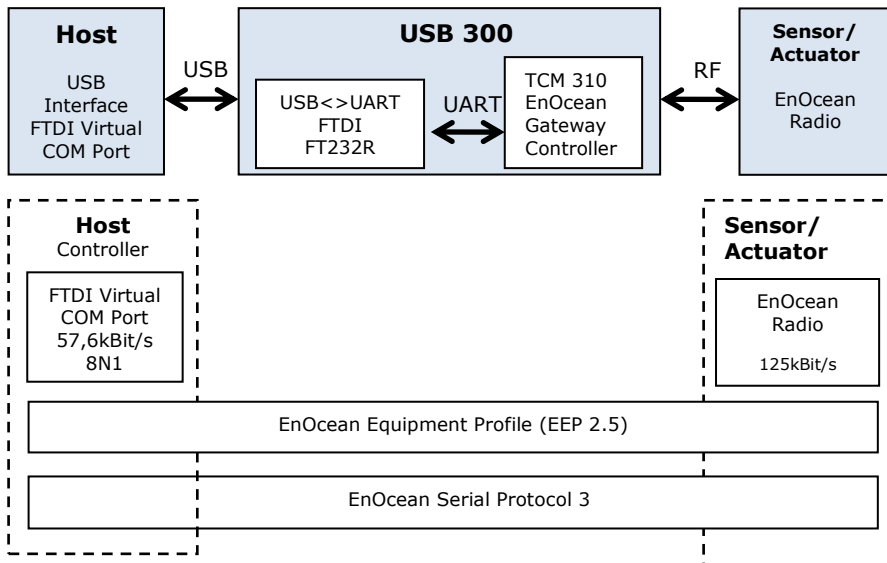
Host
USB Interface FTDI Virtual COM Port

USB

USB 300

USB<>UART FTDI FT232R

UART

TCM 310 EnOcean Gateway Controller

RF

Sensor/ Actuator
EnOcean Radio

Host
Controller

FTDI Virtual COM Port 57,6kBit/s 8N1

Sensor/ Actuator

EnOcean Radio
125kBit/s

EnOcean Equipment Profile (EEP 2.5)

EnOcean Serial Protocol 3